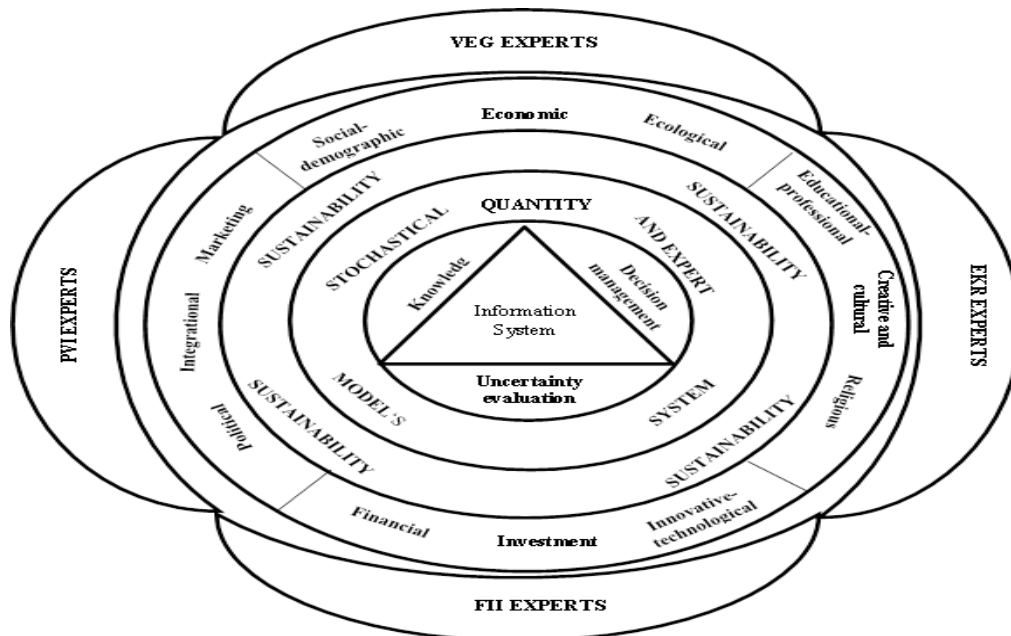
VEG EXPERTS

Economic

Social-demographic

Ecological

Educational-professional

PVI EXPERTS

EKR EXPERTS

Marketing

Integrational

Political

Creative and cultural

Religious

SUSTAINABILITY

SUSTAINABILITY

SUSTAINABILITY

SUSTAINABILITY

QUANTITY

STOCHASTICAL

AND EXPERT

MODEL'S

SYSTEM

Knowledge

Decision management

Information System

Uncertainty evaluation

Financial

Investment

Innovative-technological

FII EXPERTS